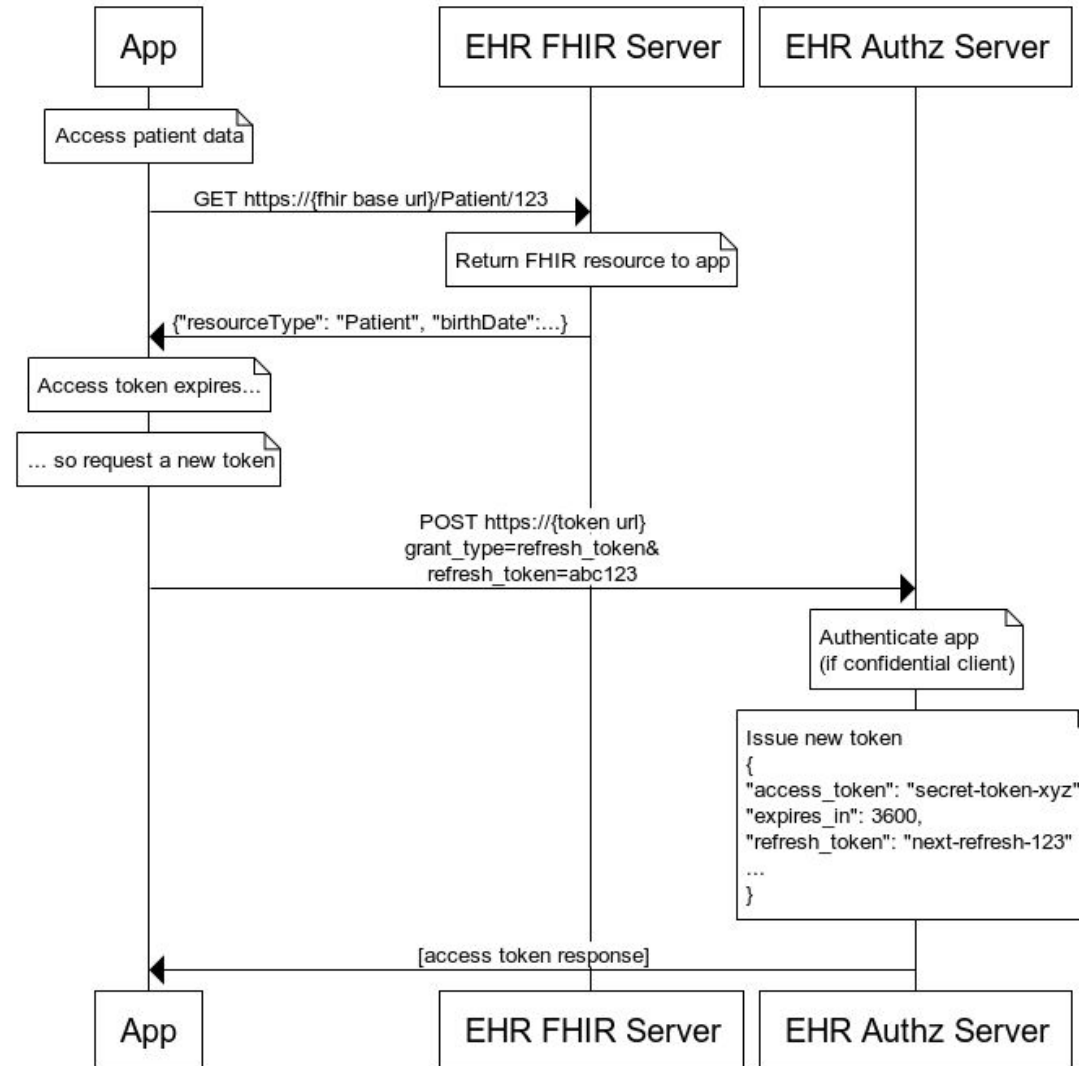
App

EHR FHIR Server

EHR Authz Server

Access patient data

GET https://{fhir base url}/Patient/123

Return FHIR resource to app

{"resourceType": "Patient", "birthDate":...}

Access token expires...

... so request a new token

POST https://{token url}
grant_type=refresh_token&
refresh_token=abc123

Authenticate app
(if confidential client)

Issue new token
{
"access_token": "secret-token-xyz"
"expires_in": 3600,
"refresh_token": "next-refresh-123"
...
}

[access token response]

App

EHR FHIR Server

EHR Authz Server